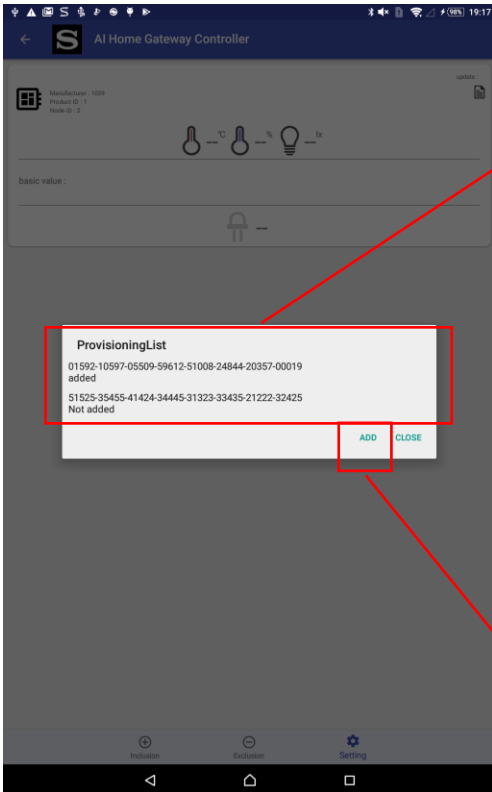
98% 19:17

AI Home Gateway Controller

update

Manufacturer : 1009
Product ID : 1
Node ID : 3

-- °C -- % -- lx

basic value :

--

ProvisioningList

01592-10597-05509-59612-51008-24844-20357-00019
added

51525-35455-41424-34445-31323-33435-21222-32425
Not added

ADD CLOSE

Inclusion Exclusion Setting